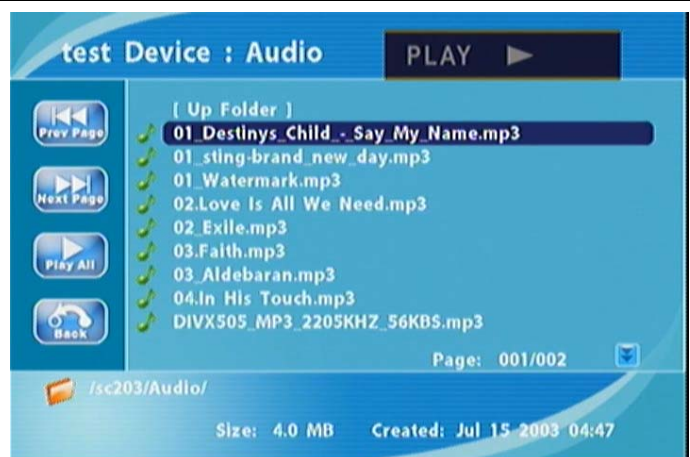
test Device : Audio

PLAY

Prev Page

Next Page

Play All

Back

[ Up Folder ]
01_Destinys_Child_-_Say_My_Name.mp3
01_sting-brand_new_day.mp3
01_Watermark.mp3
02.Love Is All We Need.mp3
02_Exile.mp3
03.Faith.mp3
03_Aldebaran.mp3
04.In His Touch.mp3
DIVX505_MP3_2205KHZ_56KBS.mp3

Page: 001/002

/sc203/Audio/

Size: 4.0 MB Created: Jul 15 2003 04:47